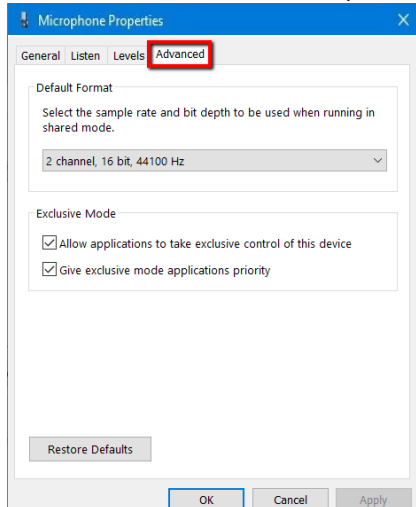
Microphone Properties

General Listen Levels Advanced

Default Format

Select the sample rate and bit depth to be used when running in shared mode.

2 channel, 16 bit, 44100 Hz

Exclusive Mode

Allow applications to take exclusive control of this device

Give exclusive mode applications priority

Restore Defaults

OK Cancel Apply